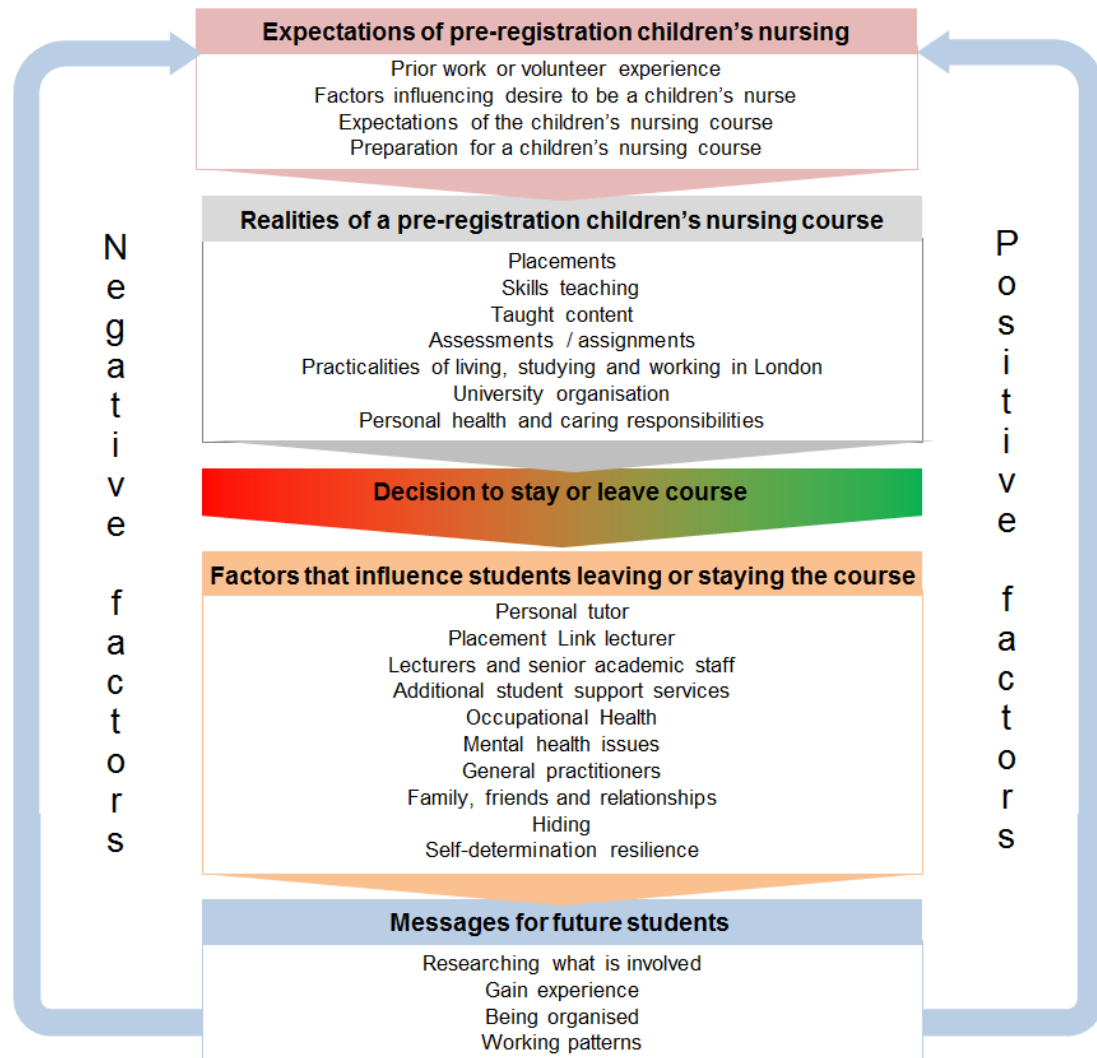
Expectations of pre-registration children's nursing

Prior work or volunteer experience
Factors influencing desire to be a children's nurse
Expectations of the children's nursing course
Preparation for a children's nursing course

Realities of a pre-registration children's nursing course

Placements
Skills teaching
Taught content
Assessments / assignments
Practicalities of living, studying and working in London
University organisation
Personal health and caring responsibilities

Decision to stay or leave course

Factors that influence students leaving or staying the course

Personal tutor
Placement Link lecturer
Lecturers and senior academic staff
Additional student support services
Occupational Health
Mental health issues
General practitioners
Family, friends and relationships
Hiding
Self-determination resilience

Messages for future students

Researching what is involved
Gain experience
Being organised
Working patterns

Negative factors

Positive factors